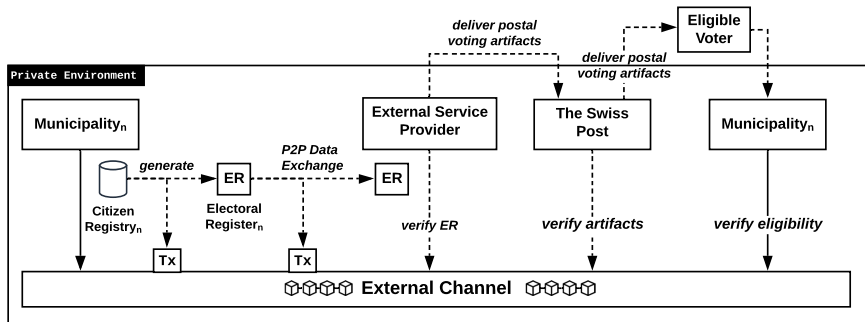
deliver postal voting artifacts

Eligible Voter

deliver postal voting artifacts

Private Environment

Municipality$_n$

External Service Provider

The Swiss Post

Municipality$_n$

generate

ER

P2P Data Exchange

ER

Citizen Registry$_n$

Electoral Register$_n$

verify ER

verify artifacts

verify eligibility

Tx

Tx

External Channel